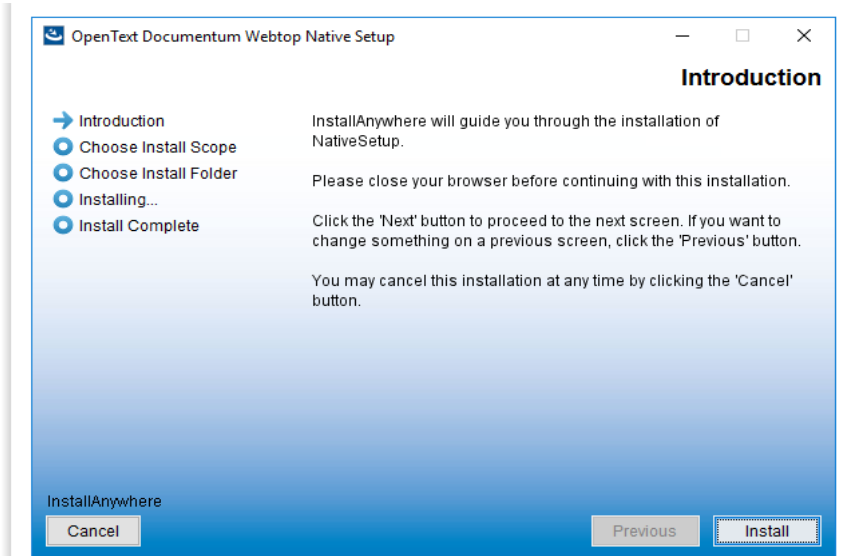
OpenText Documentum Webtop Native Setup

Introduction

Introduction
Choose Install Scope
Choose Install Folder
Installing...
Install Complete

InstallAnywhere will guide you through the installation of NativeSetup.

Please close your browser before continuing with this installation.

Click the 'Next' button to proceed to the next screen. If you want to change something on a previous screen, click the 'Previous' button.

You may cancel this installation at any time by clicking the 'Cancel' button.

InstallAnywhere
Cancel
Previous
Install